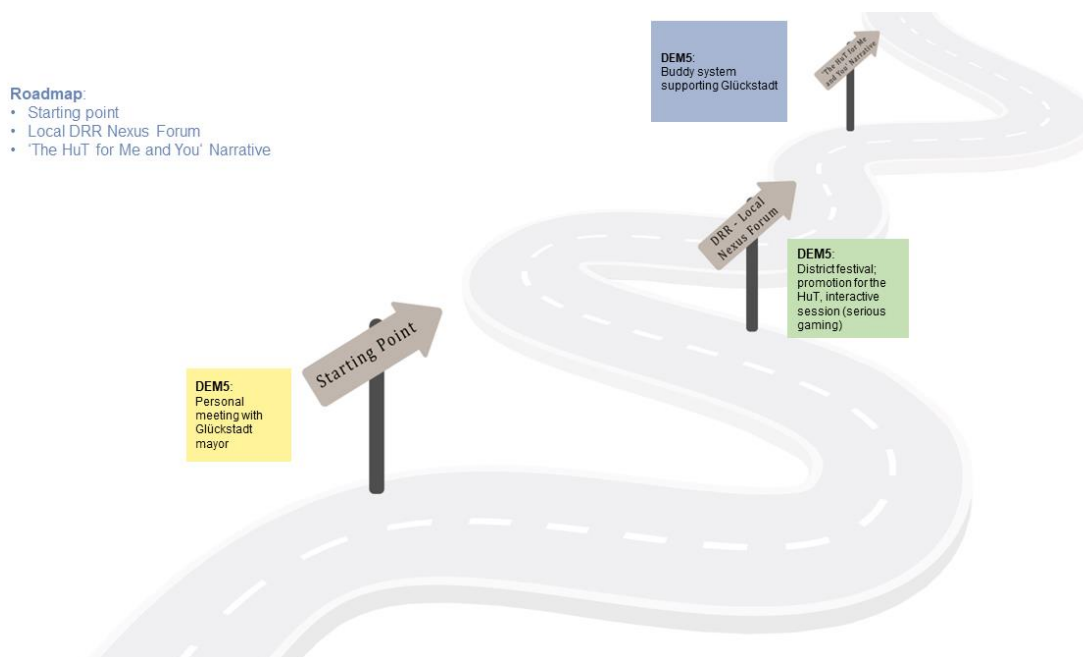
Roadmap:
• Starting point
• Local DRR Nexus Forum
• 'The HuT for Me and You' Narrative

DEM5:
Buddy system supporting Glückstadt

'The HuT for Me and You' Narrative

DRR - Local Nexus Forum

DEM5:
District festival; promotion for the HuT, interactive session (serious gaming)

Starting Point

DEM5:
Personal meeting with Glückstadt mayor